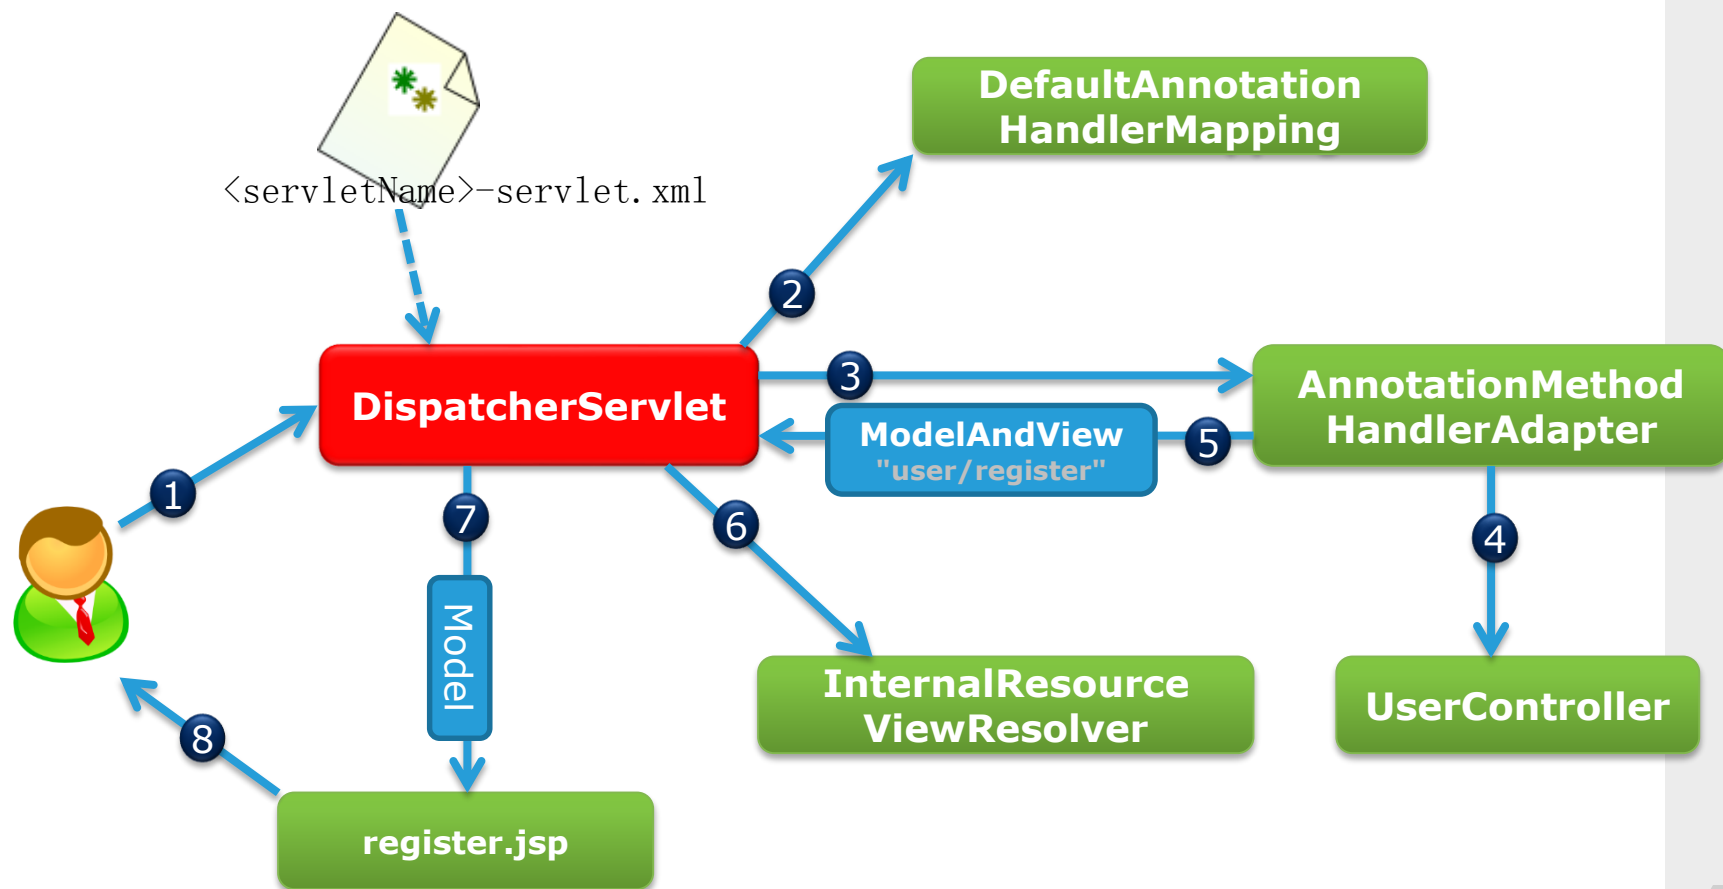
<servletName>-servlet.xml

DefaultAnnotation HandlerMapping

2

DispatcherServlet

3

AnnotationMethod HandlerAdapter

ModelAndView "user/register"

5

1

7

6

4

Model

InternalResource ViewResolver

UserController

8

register.jsp